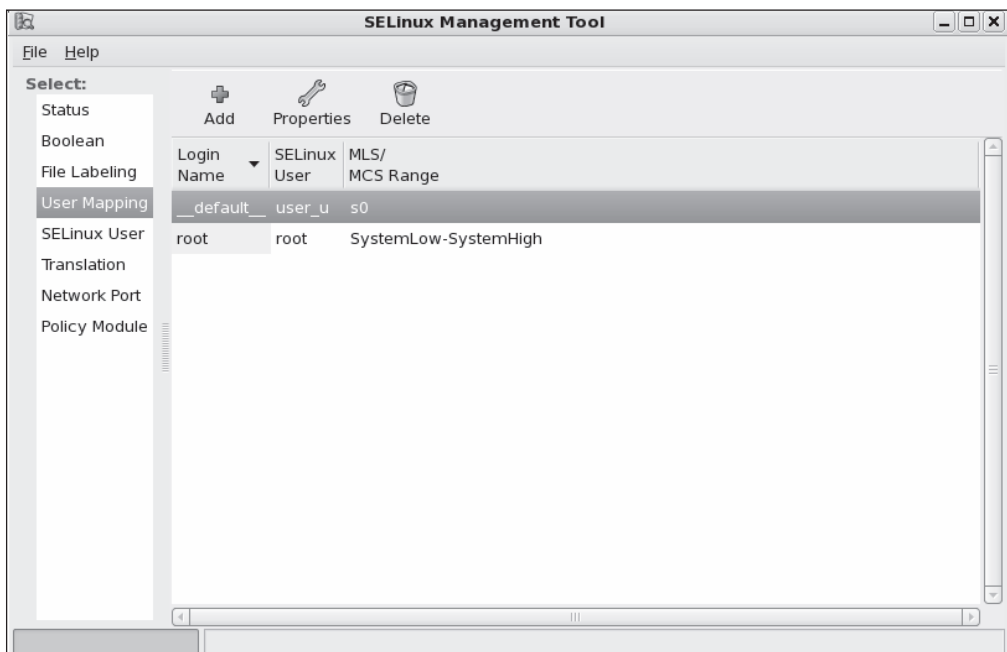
SELinux Management Tool

File Help

Select:
Status
Boolean
File Labeling
User Mapping
SELinux User
Translation
Network Port
Policy Module

Add Properties Delete

| Login Name | SELinux User | MLS/ MCS Range |
|---|---|---|
| \_\_default\_\_ | user_u | s0 |
| root | root | SystemLow-SystemHigh |